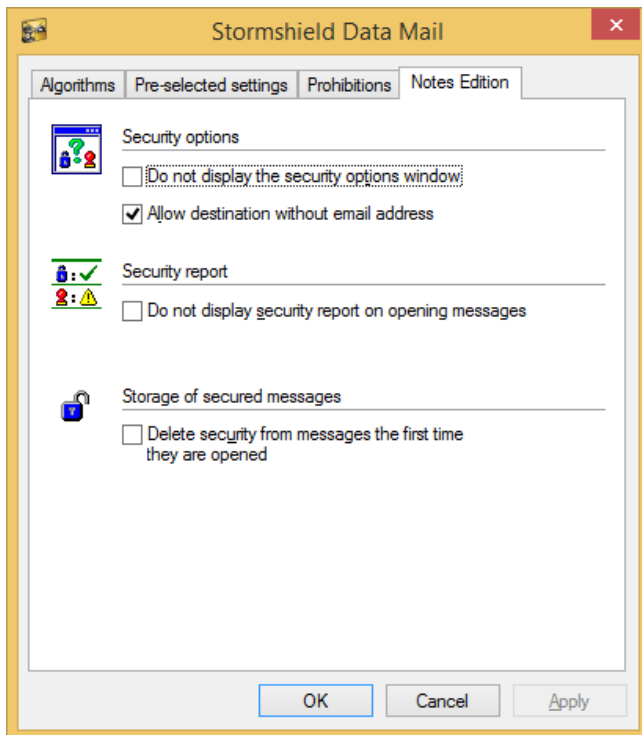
Stormshield Data Mail

Algorithms | Pre-selected settings | Prohibitions | Notes Edition

Security options

Do not display the security options window

Allow destination without email address

Security report

Do not display security report on opening messages

Storage of secured messages

Delete security from messages the first time they are opened

OK | Cancel | Apply